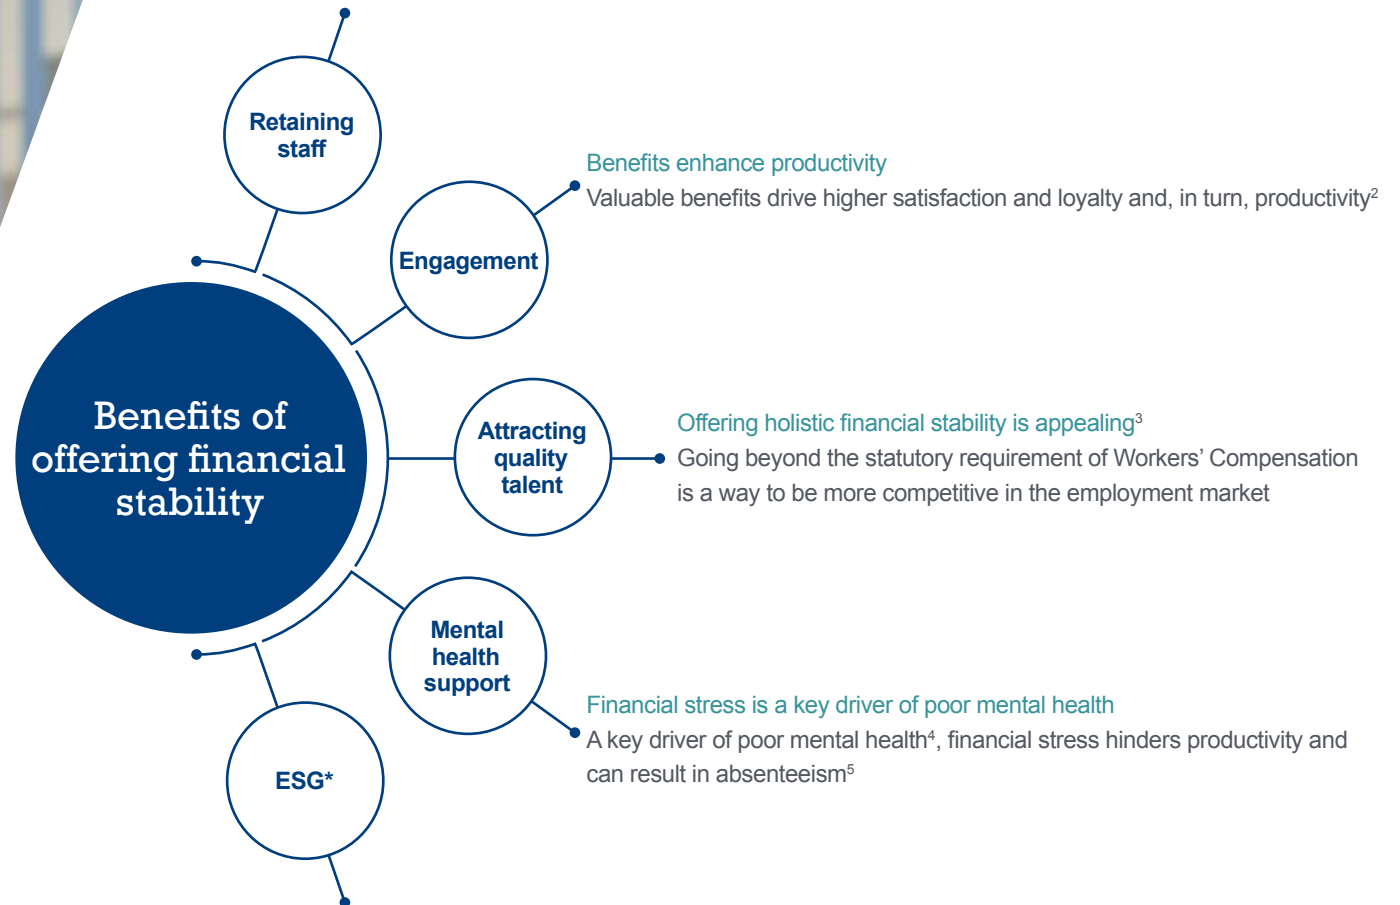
Retaining staff

Engagement

Benefits enhance productivity
Valuable benefits drive higher satisfaction and loyalty and, in turn, productivity$^2$

Benefits of offering financial stability

Attracting quality talent

Offering holistic financial stability is appealing$^3$
Going beyond the statutory requirement of Workers' Compensation is a way to be more competitive in the employment market

Mental health support

Financial stress is a key driver of poor mental health
A key driver of poor mental health$^4$, financial stress hinders productivity and can result in absenteeism$^5$

ESG*